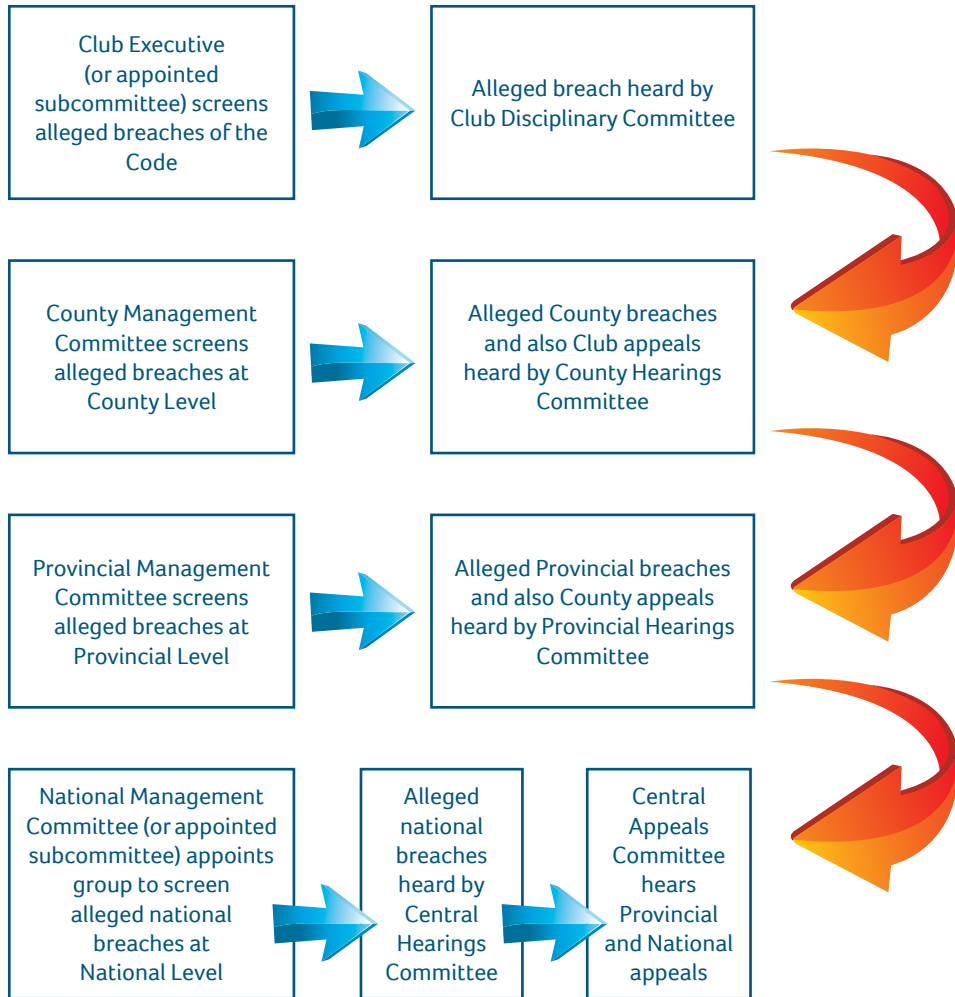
Club Executive (or appointed subcommittee) screens alleged breaches of the Code

Alleged breach heard by Club Disciplinary Committee

County Management Committee screens alleged breaches at County Level

Alleged County breaches and also Club appeals heard by County Hearings Committee

Provincial Management Committee screens alleged breaches at Provincial Level

Alleged Provincial breaches and also County appeals heard by Provincial Hearings Committee

National Management Committee (or appointed subcommittee) appoints group to screen alleged national breaches at National Level

Alleged national breaches heard by Central Hearings Committee

Central Appeals Committee hears Provincial and National appeals